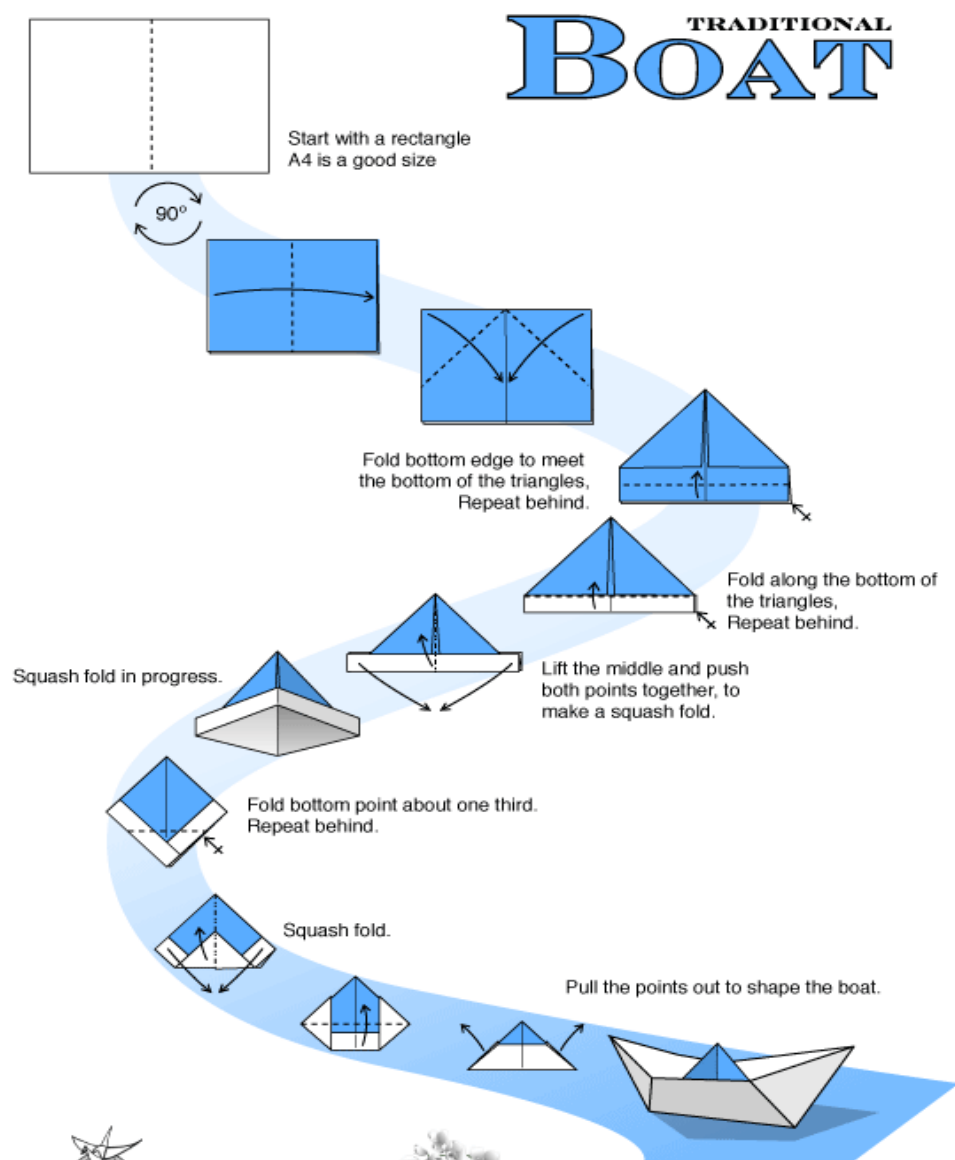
TRADITIONAL
BOAT

Start with a rectangle
A4 is a good size

90°

Fold bottom edge to meet the bottom of the triangles, Repeat behind.

Fold along the bottom of the triangles, Repeat behind.

Squash fold in progress.

Lift the middle and push both points together, to make a squash fold.

Fold bottom point about one third. Repeat behind.

Squash fold.

Pull the points out to shape the boat.